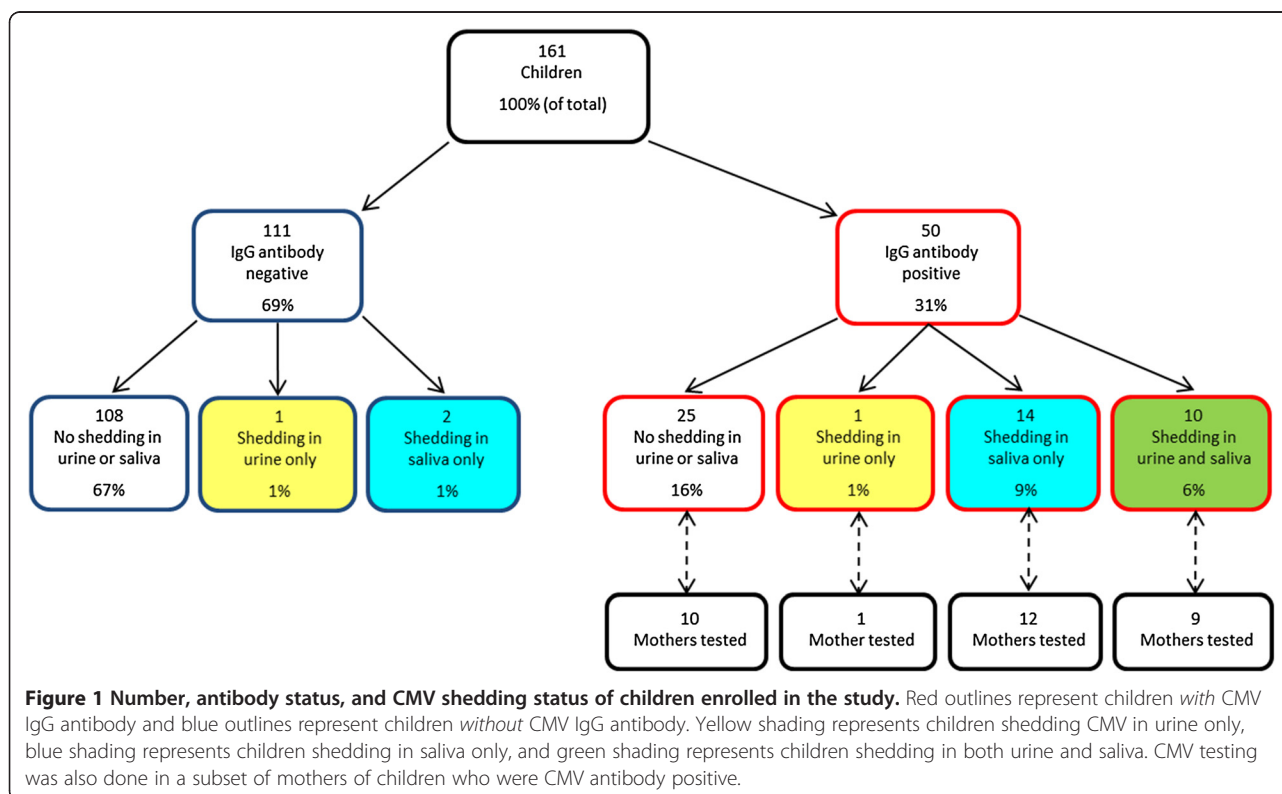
161
Children
100% (of total)

111
IgG antibody negative
69%

50
IgG antibody positive
31%

108
No shedding in urine or saliva
67%

1
Shedding in urine only
1%

2
Shedding in saliva only
1%

25
No shedding in urine or saliva
16%

1
Shedding in urine only
1%

14
Shedding in saliva only
9%

10
Shedding in urine and saliva
6%

10
Mothers tested

1
Mother tested

12
Mothers tested

9
Mothers tested

**Figure 1 Number, antibody status, and CMV shedding status of children enrolled in the study.** Red outlines represent children *with* CMV IgG antibody and blue outlines represent children *without* CMV IgG antibody. Yellow shading represents children shedding CMV in urine only, blue shading represents children shedding in saliva only, and green shading represents children shedding in both urine and saliva. CMV testing was also done in a subset of mothers of children who were CMV antibody positive.